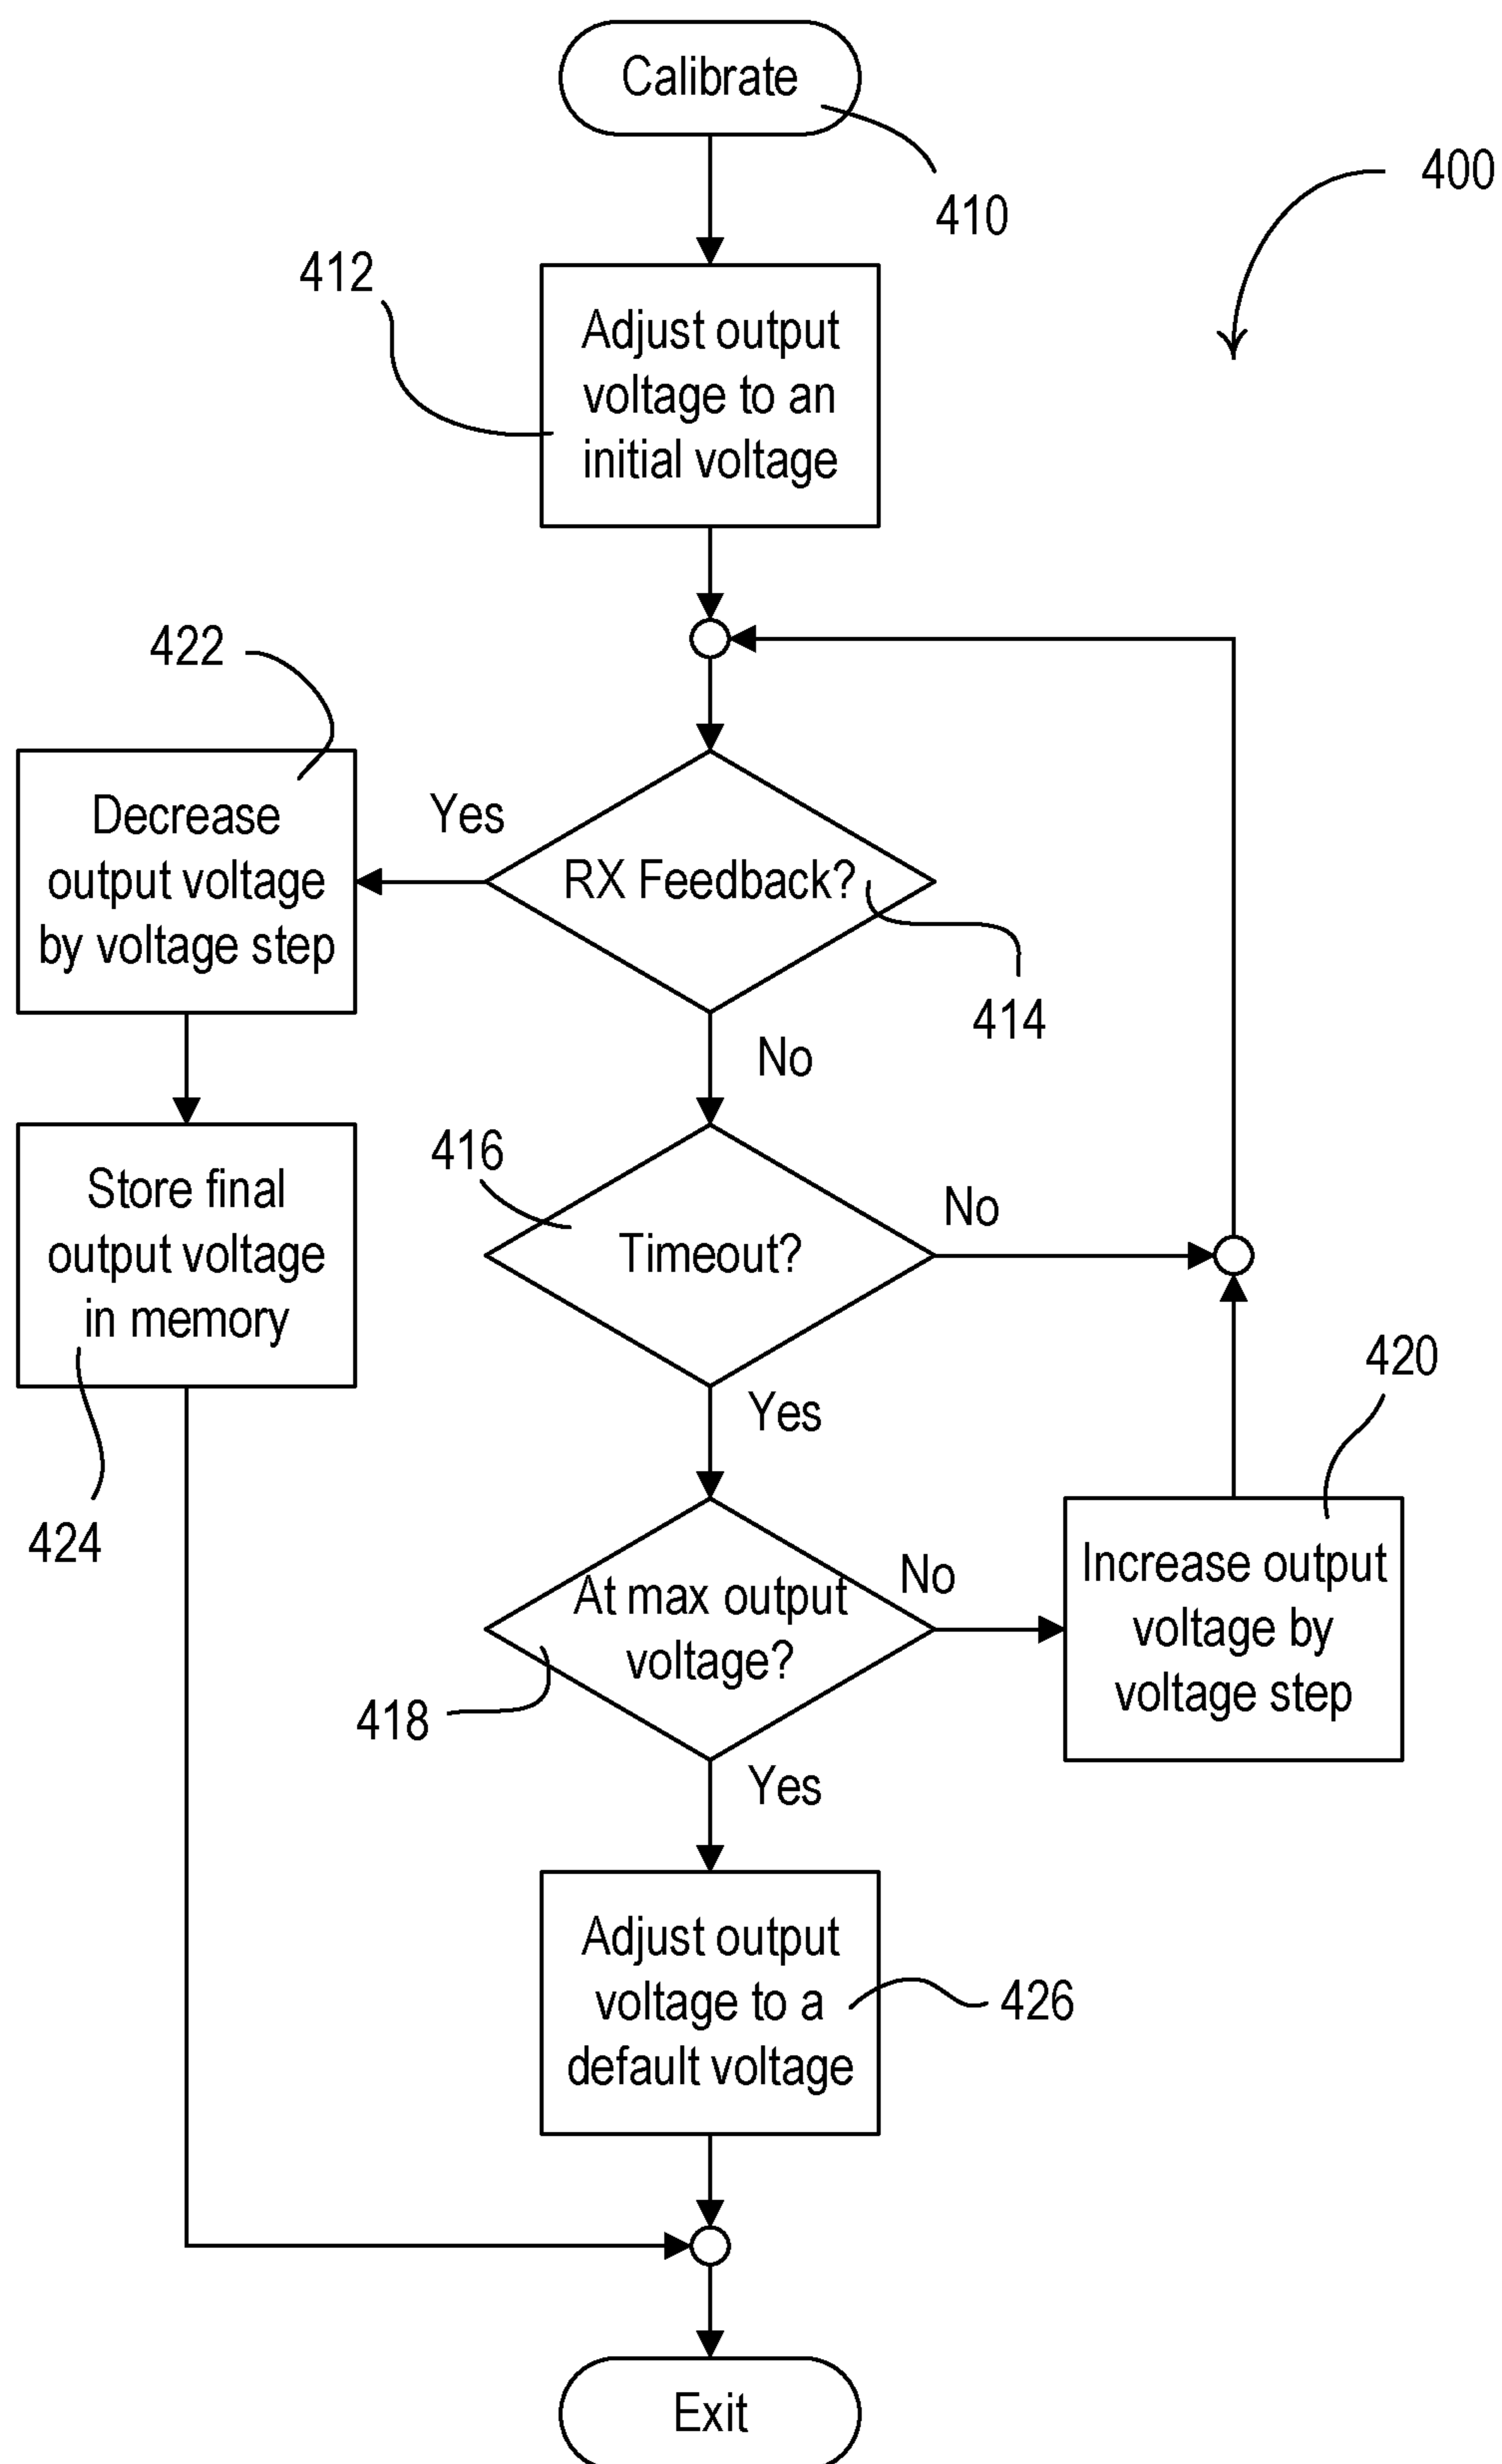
Calibrate

410

400

412

Adjust output voltage to an initial voltage

422

Decrease output voltage by voltage step

Yes

RX Feedback?

414

No

Store final output voltage in memory

416

Timeout?

No

Yes

420

424

At max output voltage?

No

Increase output voltage by voltage step

418

Yes

Adjust output voltage to a default voltage

426

Exit